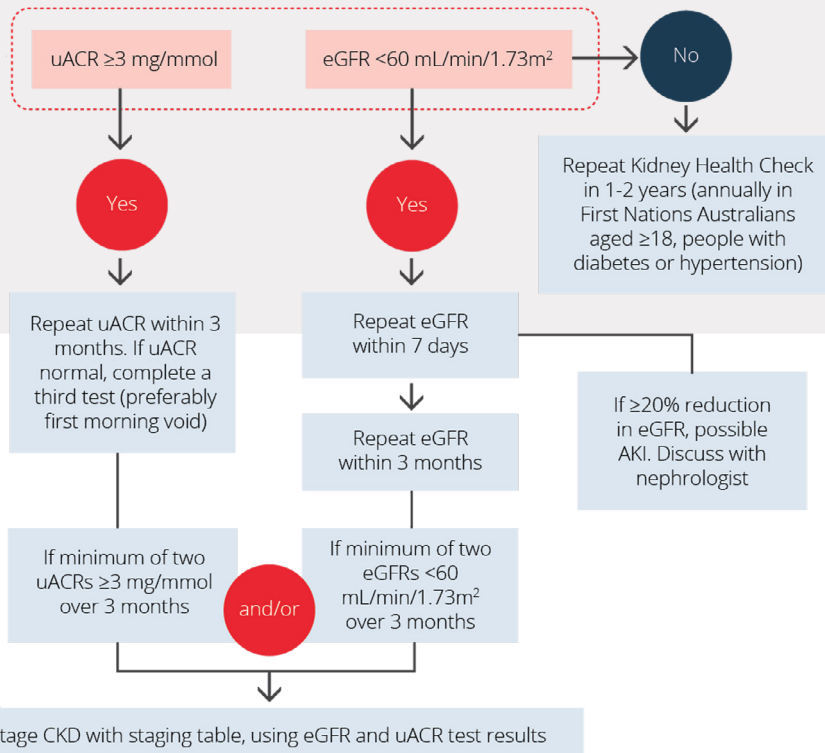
uACR ≥3 mg/mmol

eGFR <60 mL/min/1.73m$^2$

No

Repeat Kidney Health Check in 1-2 years (annually in First Nations Australians aged ≥18, people with diabetes or hypertension)

Yes

Yes

Repeat uACR within 3 months. If uACR normal, complete a third test (preferably first morning void)

Repeat eGFR within 7 days

If ≥20% reduction in eGFR, possible AKI. Discuss with nephrologist

Repeat eGFR within 3 months

If minimum of two uACRs ≥3 mg/mmol over 3 months

and/or

If minimum of two eGFRs <60 mL/min/1.73m$^2$ over 3 months

tage CKD with staging table, using eGFR and uACR test results